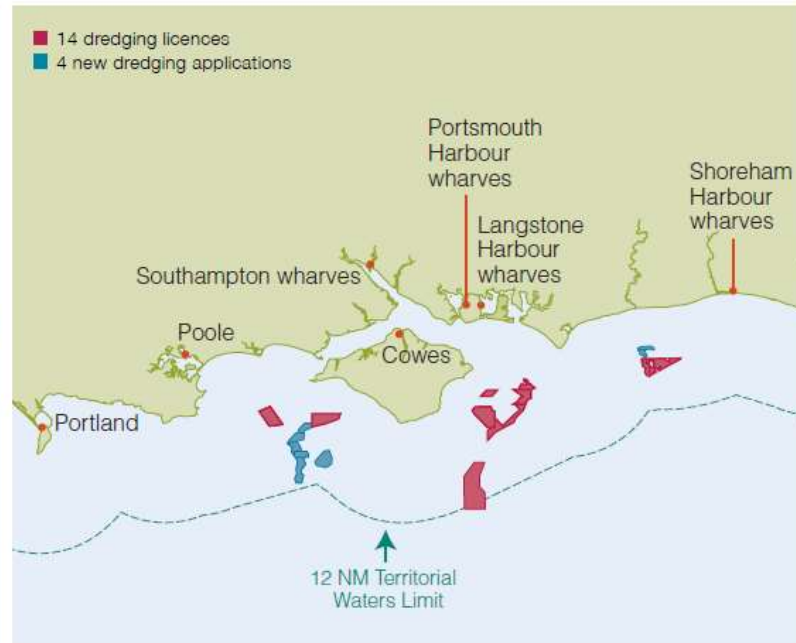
14 dredging licences
4 new dredging applications

Portsmouth Harbour wharves

Shoreham Harbour wharves

Langstone Harbour wharves

Southampton wharves

Poole

Cowes

Portland

12 NM Territorial Waters Limit